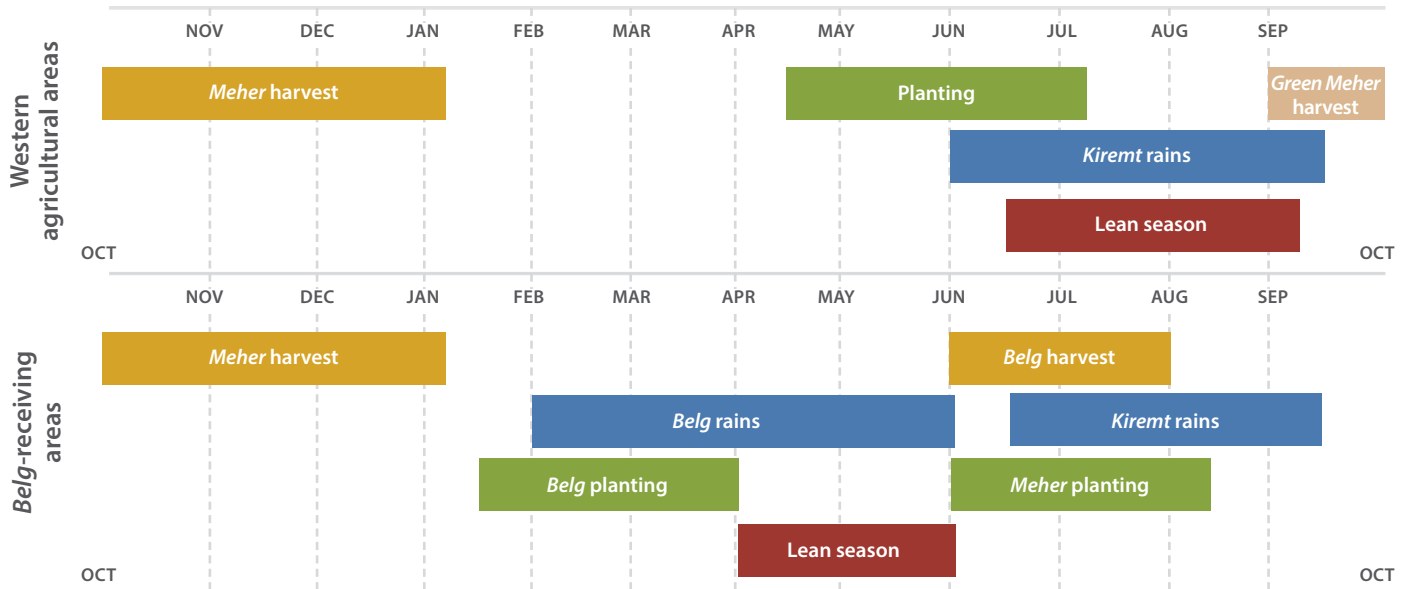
Western agricultural areas

NOV DEC JAN FEB MAR APR MAY JUN JUL AUG SEP

Meher harvest

Planting

Green Meher harvest

Kiremt rains

Lean season

OCT

OCT

Belg-receiving areas

NOV DEC JAN FEB MAR APR MAY JUN JUL AUG SEP

Meher harvest

Belg harvest

Belg rains

Kiremt rains

Belg planting

Meher planting

Lean season

OCT

OCT